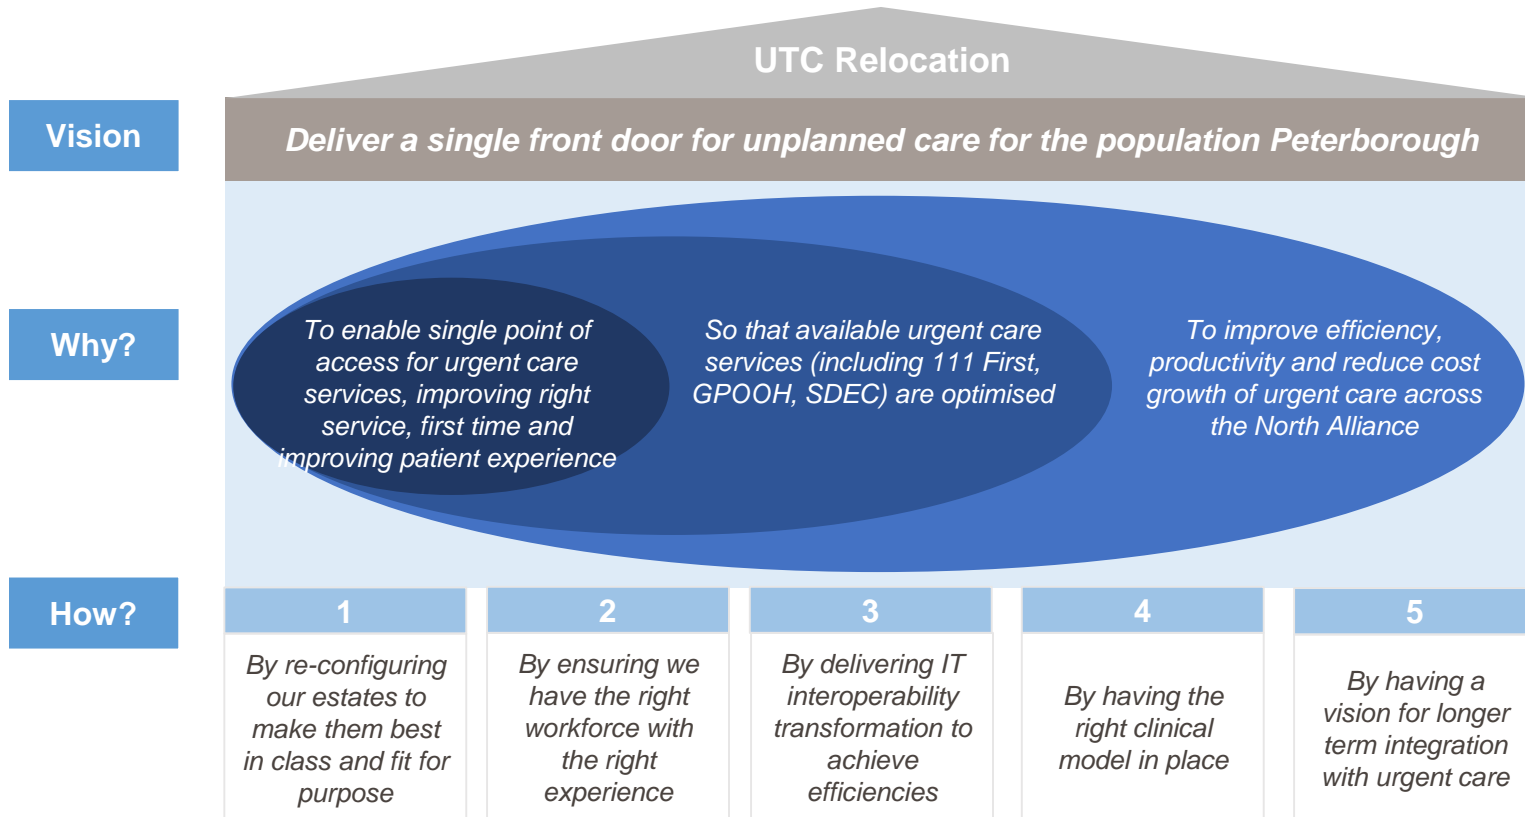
UTC Relocation

Vision

Deliver a single front door for unplanned care for the population Peterborough

Why?

To enable single point of access for urgent care services, improving right service, first time and improving patient experience

So that available urgent care services (including 111 First, GPOOH, SDEC) are optimised

To improve efficiency, productivity and reduce cost growth of urgent care across the North Alliance

How?

1

By re-configuring our estates to make them best in class and fit for purpose

2

By ensuring we have the right workforce with the right experience

3

By delivering IT interoperability transformation to achieve efficiencies

4

By having the right clinical model in place

5

By having a vision for longer term integration with urgent care